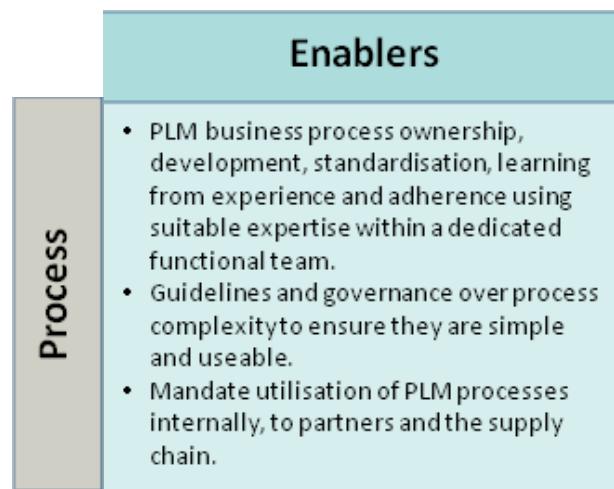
Enablers

Process

- PLM business process ownership, development, standardisation, learning from experience and adherence using suitable expertise within a dedicated functional team.
- Guidelines and governance over process complexity to ensure they are simple and useable.
- Mandate utilisation of PLM processes internally, to partners and the supply chain.